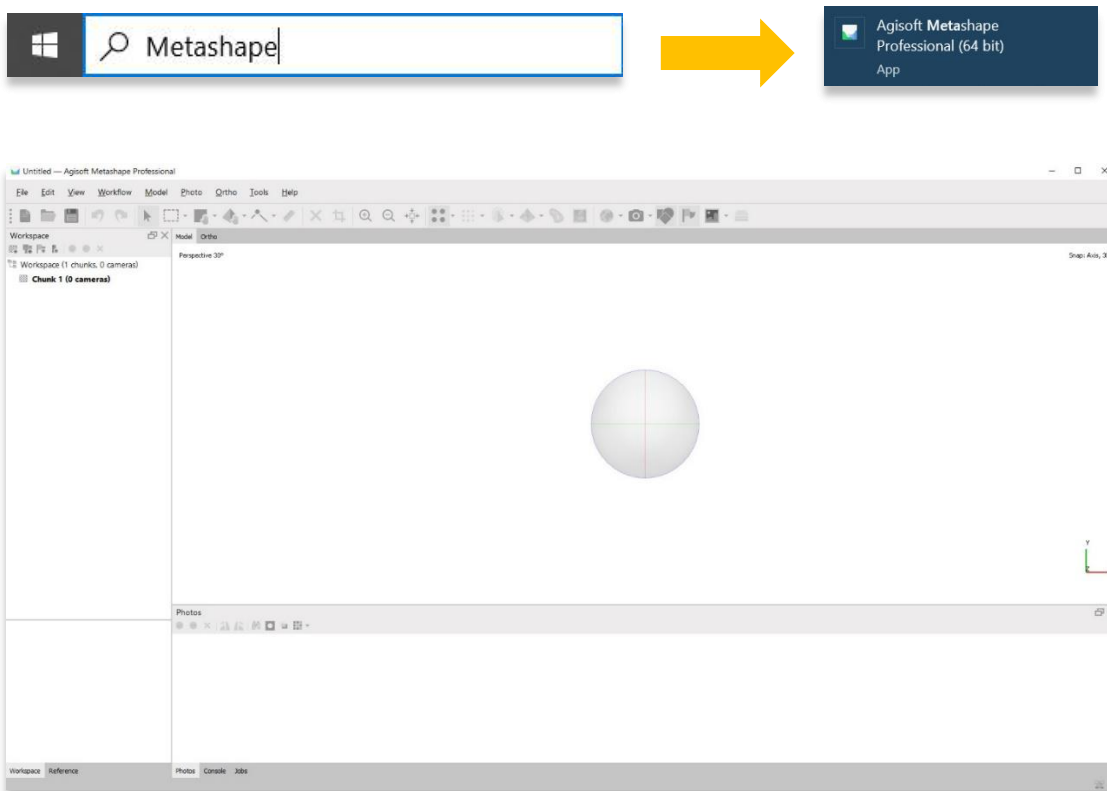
Metashape

Agisoft Metashape Professional (64 bit)
App

Untitled — Agisoft Metashape Professional

File Edit View Workflow Model Photo Ortho Tools Help

Workspace

Workspace (1 chunks, 0 cameras)
Chunk 1 (0 cameras)

Model Ortho

Perspective 30°

Snap: Axis, 3

Y

Photos

Workspace Reference

Photos Console Jobs